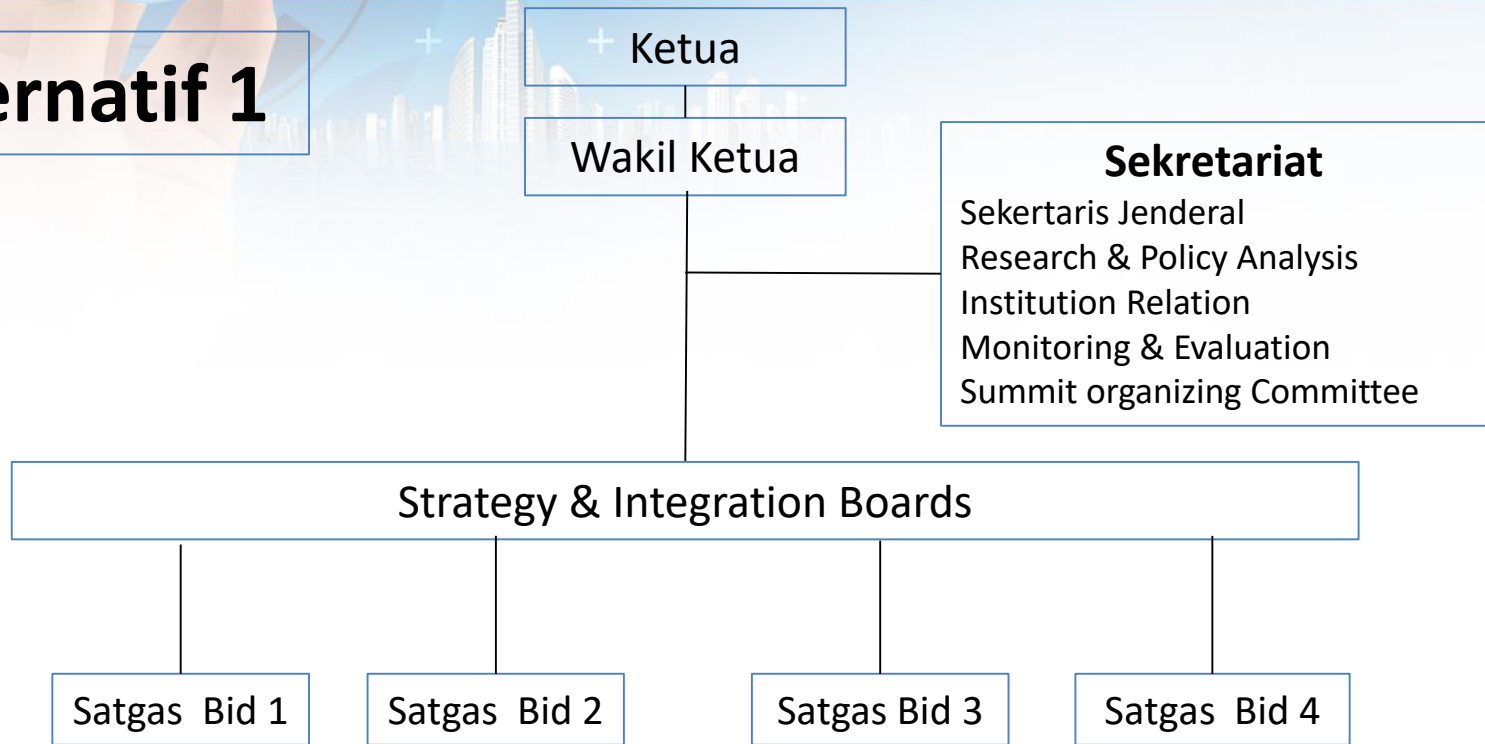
ernatif 1

Ketua

Wakil Ketua

Sekretariat
Sekertaris Jenderal
Research & Policy Analysis
Institution Relation
Monitoring & Evaluation
Summit organizing Committee

Strategy & Integration Boards

Satgas Bid 1

Satgas Bid 2

Satgas Bid 3

Satgas Bid 4